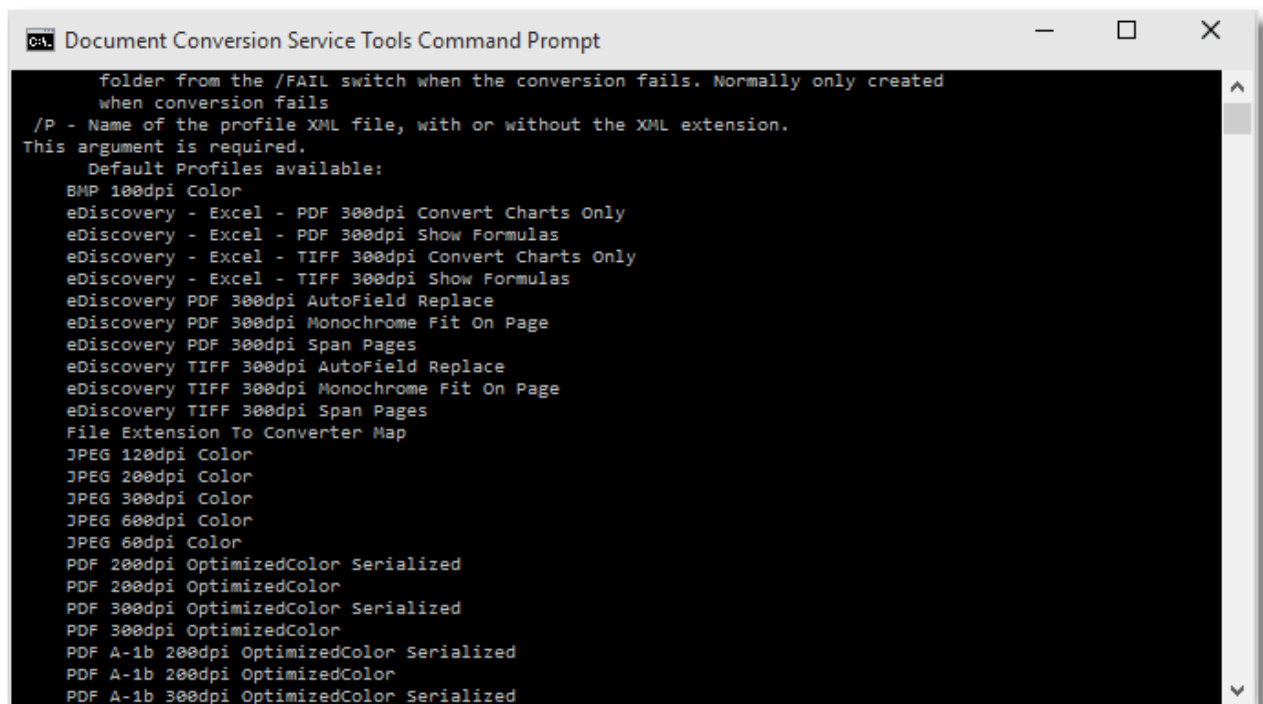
Document Conversion Service Tools Command Prompt

folder from the /FAIL switch when the conversion fails. Normally only created when conversion fails
/P - Name of the profile XML file, with or without the XML extension.
This argument is required.
Default Profiles available:
BMP 100dpi Color
eDiscovery - Excel - PDF 300dpi Convert Charts Only
eDiscovery - Excel - PDF 300dpi Show Formulas
eDiscovery - Excel - TIFF 300dpi Convert Charts Only
eDiscovery - Excel - TIFF 300dpi Show Formulas
eDiscovery PDF 300dpi AutoField Replace
eDiscovery PDF 300dpi Monochrome Fit On Page
eDiscovery PDF 300dpi Span Pages
eDiscovery TIFF 300dpi AutoField Replace
eDiscovery TIFF 300dpi Monochrome Fit On Page
eDiscovery TIFF 300dpi Span Pages
File Extension To Converter Map
JPEG 120dpi Color
JPEG 200dpi Color
JPEG 300dpi Color
JPEG 600dpi Color
JPEG 60dpi Color
PDF 200dpi OptimizedColor Serialized
PDF 200dpi OptimizedColor
PDF 300dpi OptimizedColor Serialized
PDF 300dpi OptimizedColor
PDF A-1b 200dpi OptimizedColor Serialized
PDF A-1b 200dpi OptimizedColor
PDF A-1b 300dpi OptimizedColor Serialized